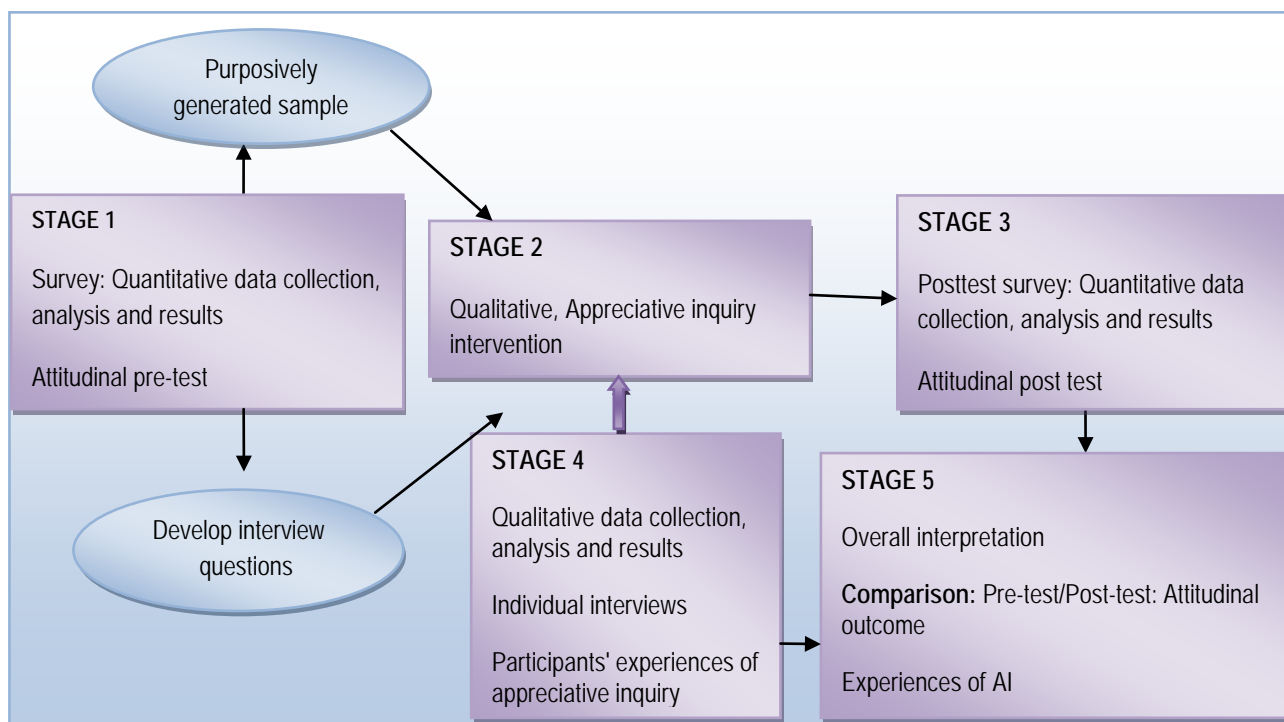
Purposively generated sample

STAGE 1

Survey: Quantitative data collection, analysis and results

Attitudinal pre-test

Develop interview questions

STAGE 2

Qualitative, Appreciative inquiry intervention

STAGE 3

Posttest survey: Quantitative data collection, analysis and results

Attitudinal post test

STAGE 4

Qualitative data collection, analysis and results

Individual interviews

Participants' experiences of appreciative inquiry

STAGE 5

Overall interpretation

**Comparison:** Pre-test/Post-test: Attitudinal outcome

Experiences of AI